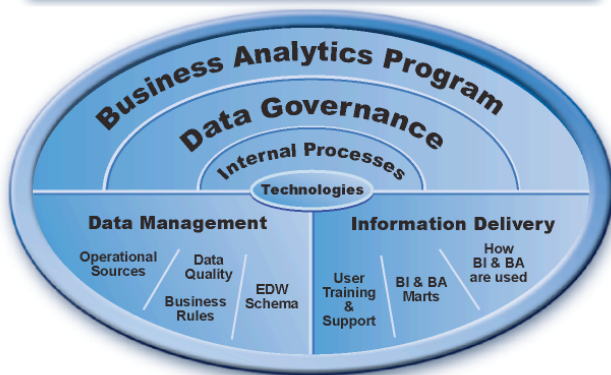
Business Analytics Program

Data Governance

Internal Processes

Technologies

Data Management

Operational Sources

Data Quality

Business Rules

EDW Schema

Information Delivery

User Training & Support

BI & BA Marts

How BI & BA are used